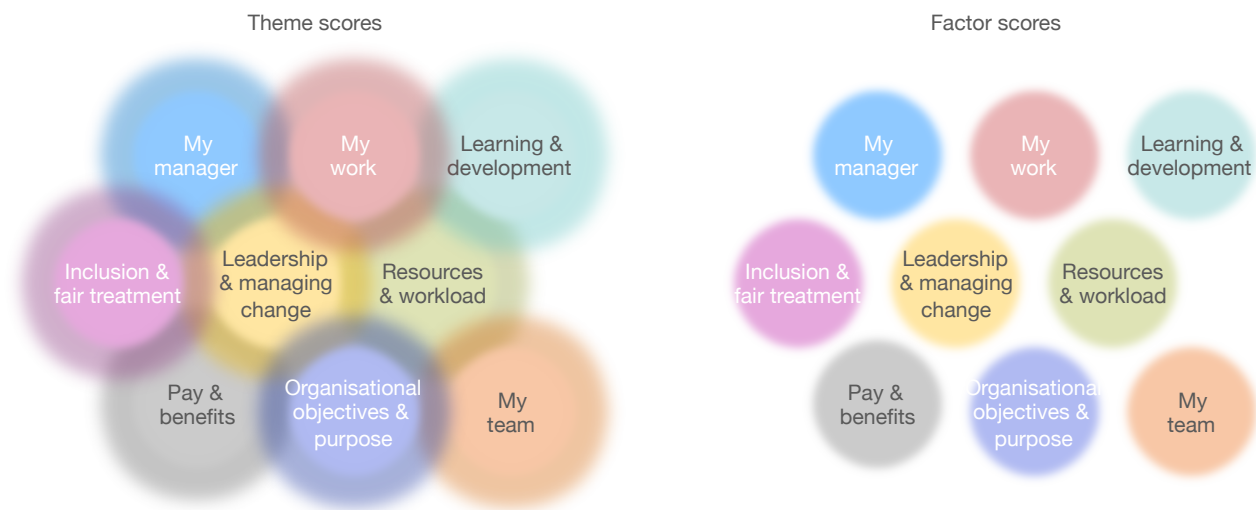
Theme scores

My manager

My work

Learning & development

Inclusion & fair treatment

Leadership & managing change

Resources & workload

Pay & benefits

Organisational objectives & purpose

My team

Factor scores

My manager

My work

Learning & development

Inclusion & fair treatment

Leadership & managing change

Resources & workload

Pay & benefits

Organisational objectives & purpose

My team